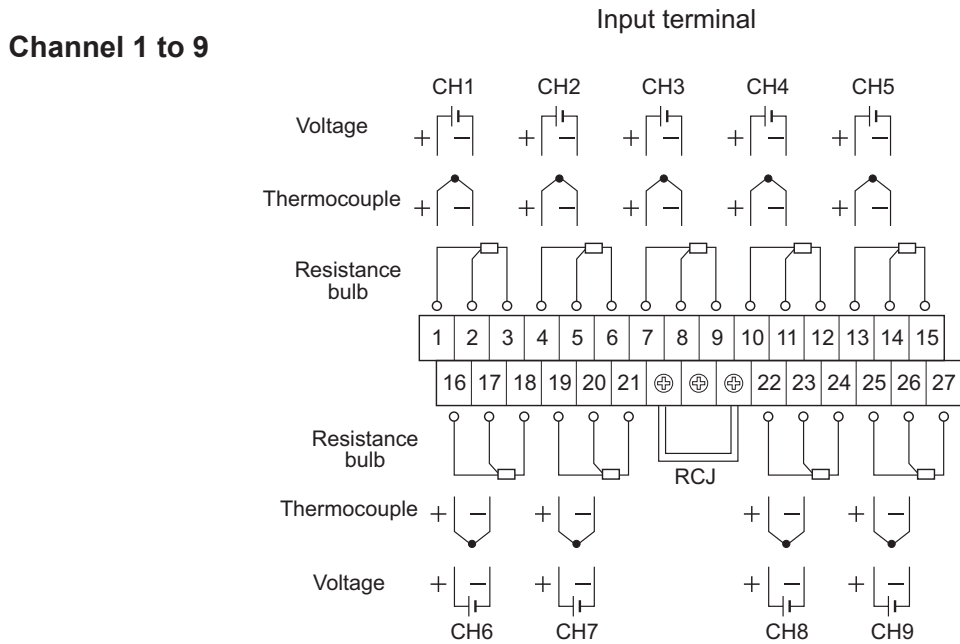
Input terminal

Channel 1 to 9

CH1 CH2 CH3 CH4 CH5

Voltage + − + − + − + − + −

Thermocouple + − + − + − + − + −

Resistance bulb

| 1 | 2 | 3 | 4 | 5 | 6 | 7 | 8 | 9 | 10 | 11 | 12 | 13 | 14 | 15 |
|---|---|---|---|---|---|---|---|---|---|---|---|---|---|---|

| 16 | 17 | 18 | 19 | 20 | 21 | ⊕ | ⊕ | ⊕ | 22 | 23 | 24 | 25 | 26 | 27 |
|---|---|---|---|---|---|---|---|---|---|---|---|---|---|---|

Resistance bulb

RCJ

Thermocouple + − + − + − + −

Voltage + − + − + − + −

CH6 CH7 CH8 CH9